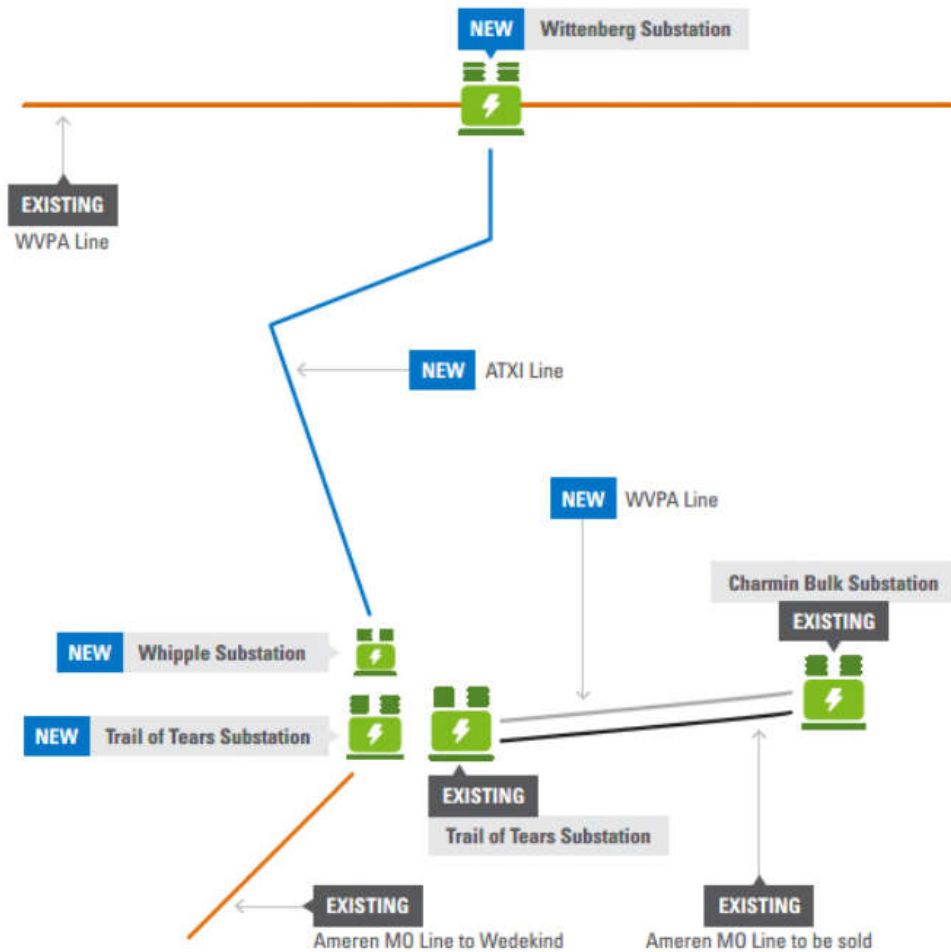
NEW Wittenberg Substation

EXISTING
WVPA Line

NEW ATXI Line

NEW WVPA Line

Charmin Bulk Substation
EXISTING

NEW Whipple Substation

NEW Trail of Tears Substation

EXISTING
Trail of Tears Substation

EXISTING
Ameren MO Line to Wedekind

EXISTING
Ameren MO Line to be sold